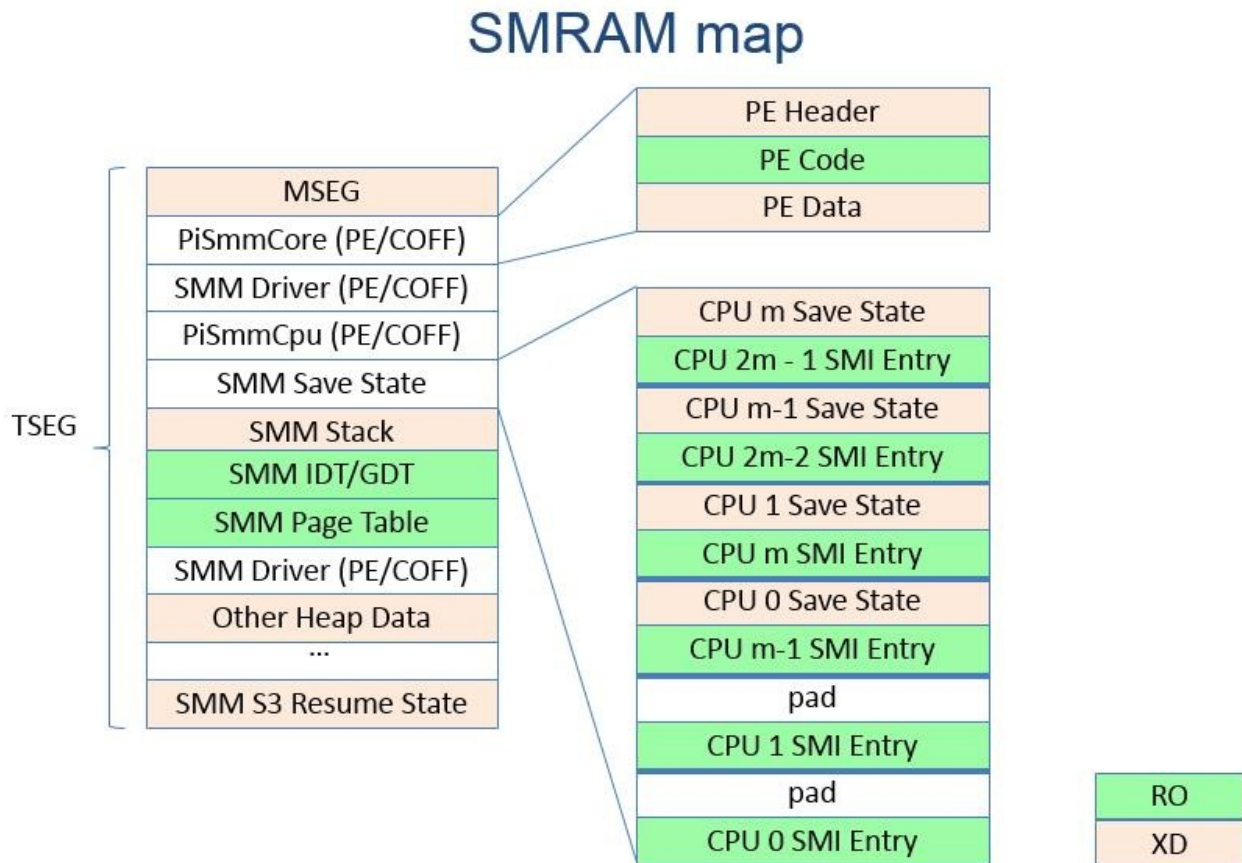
SMRAM map

TSEG

MSEG
PiSmmCore (PE/COFF)
SMM Driver (PE/COFF)
PiSmmCpu (PE/COFF)
SMM Save State
SMM Stack
SMM IDT/GDT
SMM Page Table
SMM Driver (PE/COFF)
Other Heap Data
...
SMM S3 Resume State

PE Header
PE Code
PE Data

CPU m Save State
CPU 2m - 1 SMI Entry
CPU m-1 Save State
CPU 2m-2 SMI Entry
CPU 1 Save State
CPU m SMI Entry
CPU 0 Save State
CPU m-1 SMI Entry
pad
CPU 1 SMI Entry
pad
CPU 0 SMI Entry

RO
XD